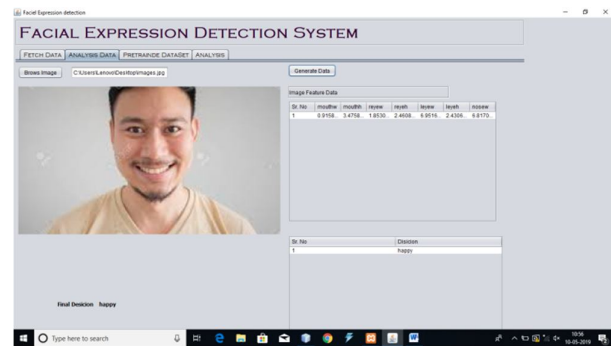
Facial Expression detection

Facial Expression Detection System

Fetch Data | Analysis Data | Pretrainde DataSet | Analysis

Browse Image C:\Users\Lenovo\Desktop\images.jpg

Generate Data

Image Feature Data

| Sr. No | mouthw | moulth | reyew | reyeh | leyew | leyeh | nosew |
|---|---|---|---|---|---|---|---|
| 1 | 0.9158... | 3.4758... | 1.8530... | 2.4608... | 6.9516... | 2.4306... | 6.8170... |

| Sr. No | Disicion |
|---|---|
| 1 | happy |

Final Desicion happy

Type here to search

10:56
16-05-2019